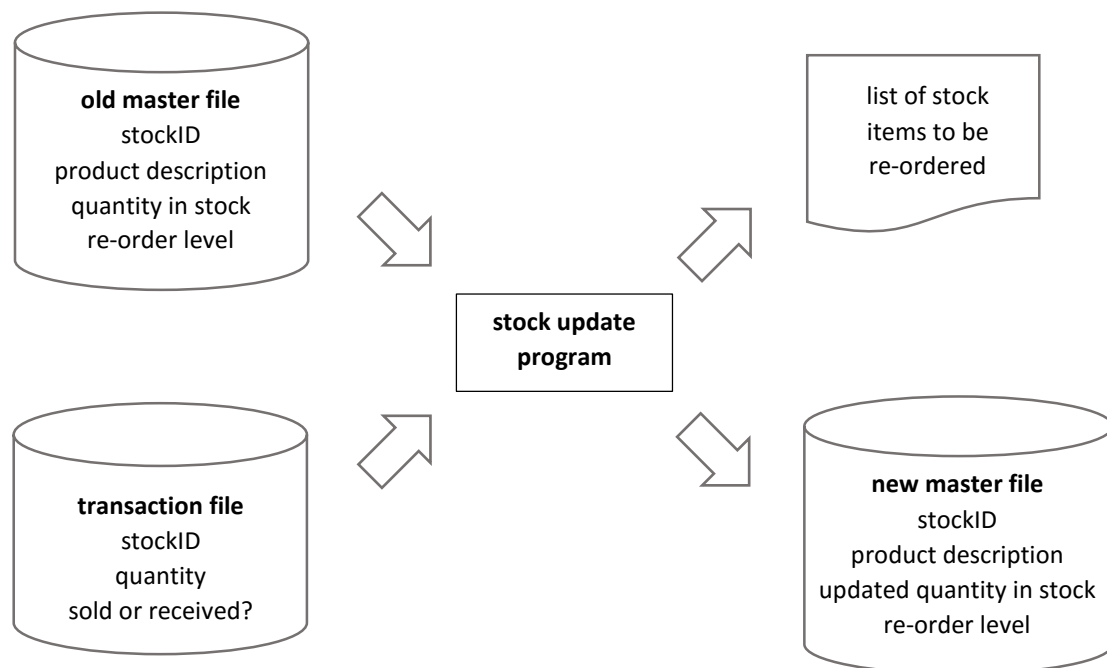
**old master file**
stockID
product description
quantity in stock
re-order level

**transaction file**
stockID
quantity
sold or received?

**stock update program**

list of stock items to be re-ordered

**new master file**
stockID
product description
updated quantity in stock
re-order level